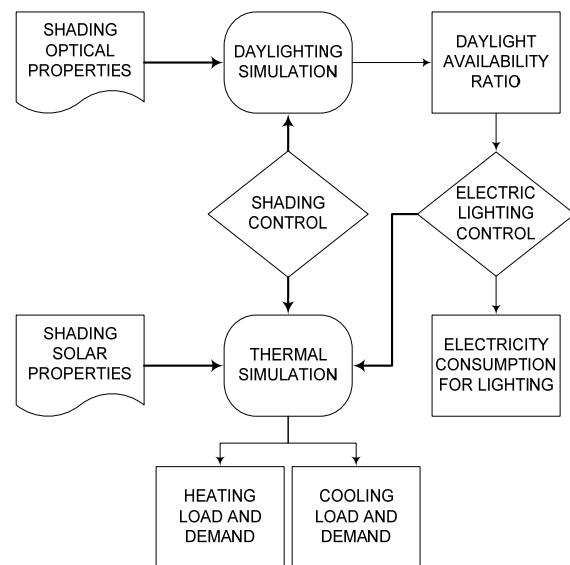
SHADING OPTICAL PROPERTIES

DAYLIGHTING SIMULATION

DAYLIGHT AVAILABILITY RATIO

SHADING CONTROL

ELECTRIC LIGHTING CONTROL

SHADING SOLAR PROPERTIES

THERMAL SIMULATION

ELECTRICITY CONSUMPTION FOR LIGHTING

HEATING LOAD AND DEMAND

COOLING LOAD AND DEMAND